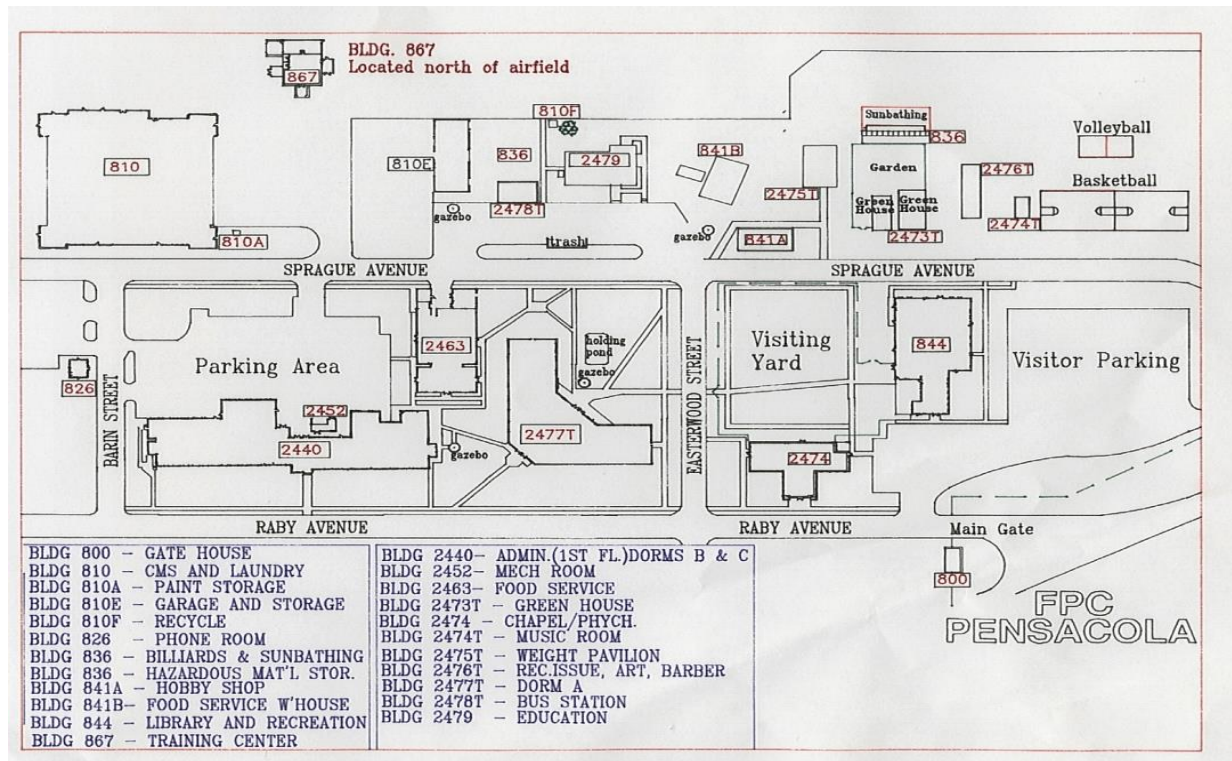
867

BLDG. 867
Located north of airfield

810

810A

810E

810F

836

2479

2478T

gazebo

(trash)

841B

gazebo

841A

2475T

Sunbathing

836

Garden

Green House

Green House

2473T

2476T

2474T

Volleyball

Basketball

SPRAGUE AVENUE

SPRAGUE AVENUE

826

BARIN STREET

Parking Area

2452

2440

2463

holding pond

gazebo

gazebo

2477T

EASTERWOOD STREET

Visiting Yard

844

2474

Visitor Parking

RABY AVENUE

RABY AVENUE

Main Gate

800

FPC PENSACOLA

BLDG 800 – GATE HOUSE
BLDG 810 – CMS AND LAUNDRY
BLDG 810A – PAINT STORAGE
BLDG 810E – GARAGE AND STORAGE
BLDG 810F – RECYCLE
BLDG 826 – PHONE ROOM
BLDG 836 – BILLIARDS & SUNBATHING
BLDG 836 – HAZARDOUS MAT'L STOR.
BLDG 841A – HOBBY SHOP
BLDG 841B– FOOD SERVICE W'HOUSE
BLDG 844 – LIBRARY AND RECREATION
BLDG 867 – TRAINING CENTER

BLDG 2440– ADMIN.(1ST FL.)DORMS B & C
BLDG 2452– MECH ROOM
BLDG 2463– FOOD SERVICE
BLDG 2473T – GREEN HOUSE
BLDG 2474 – CHAPEL/PHYCH.
BLDG 2474T – MUSIC ROOM
BLDG 2475T – WEIGHT PAVILION
BLDG 2476T – REC.ISSUE, ART, BARBER
BLDG 2477T – DORM A
BLDG 2478T – BUS STATION
BLDG 2479 – EDUCATION